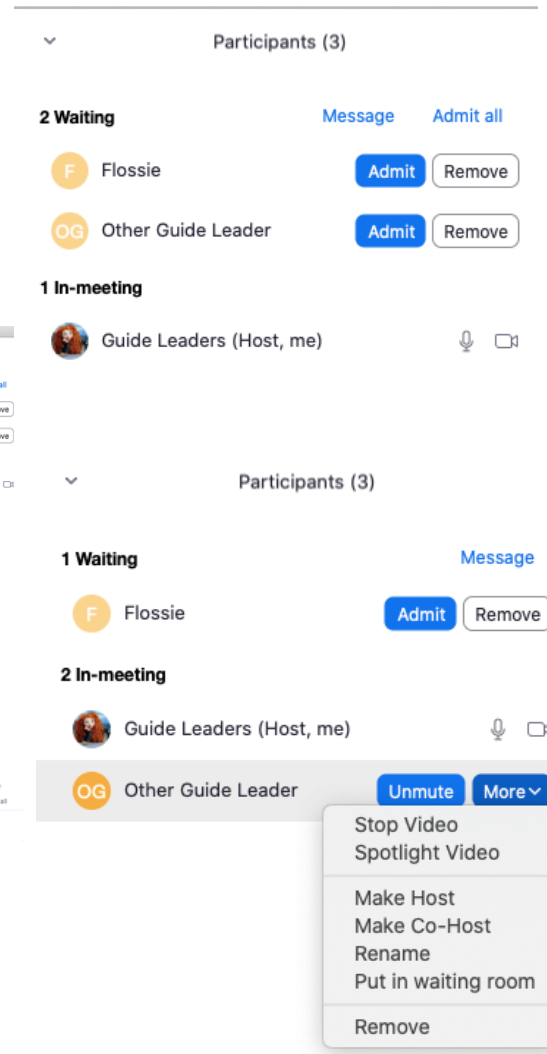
Participants (3)

2 Waiting
Message
Admit all

F
Flossie
Admit
Remove

OG
Other Guide Leader
Admit
Remove

1 In-meeting

Guide Leaders (Host, me)

Participants (3)

1 Waiting
Message

F
Flossie
Admit
Remove

2 In-meeting

Guide Leaders (Host, me)

OG
Other Guide Leader
Unmute
More

Stop Video
Spotlight Video

Make Host
Make Co-Host
Rename
Put in waiting room

Remove